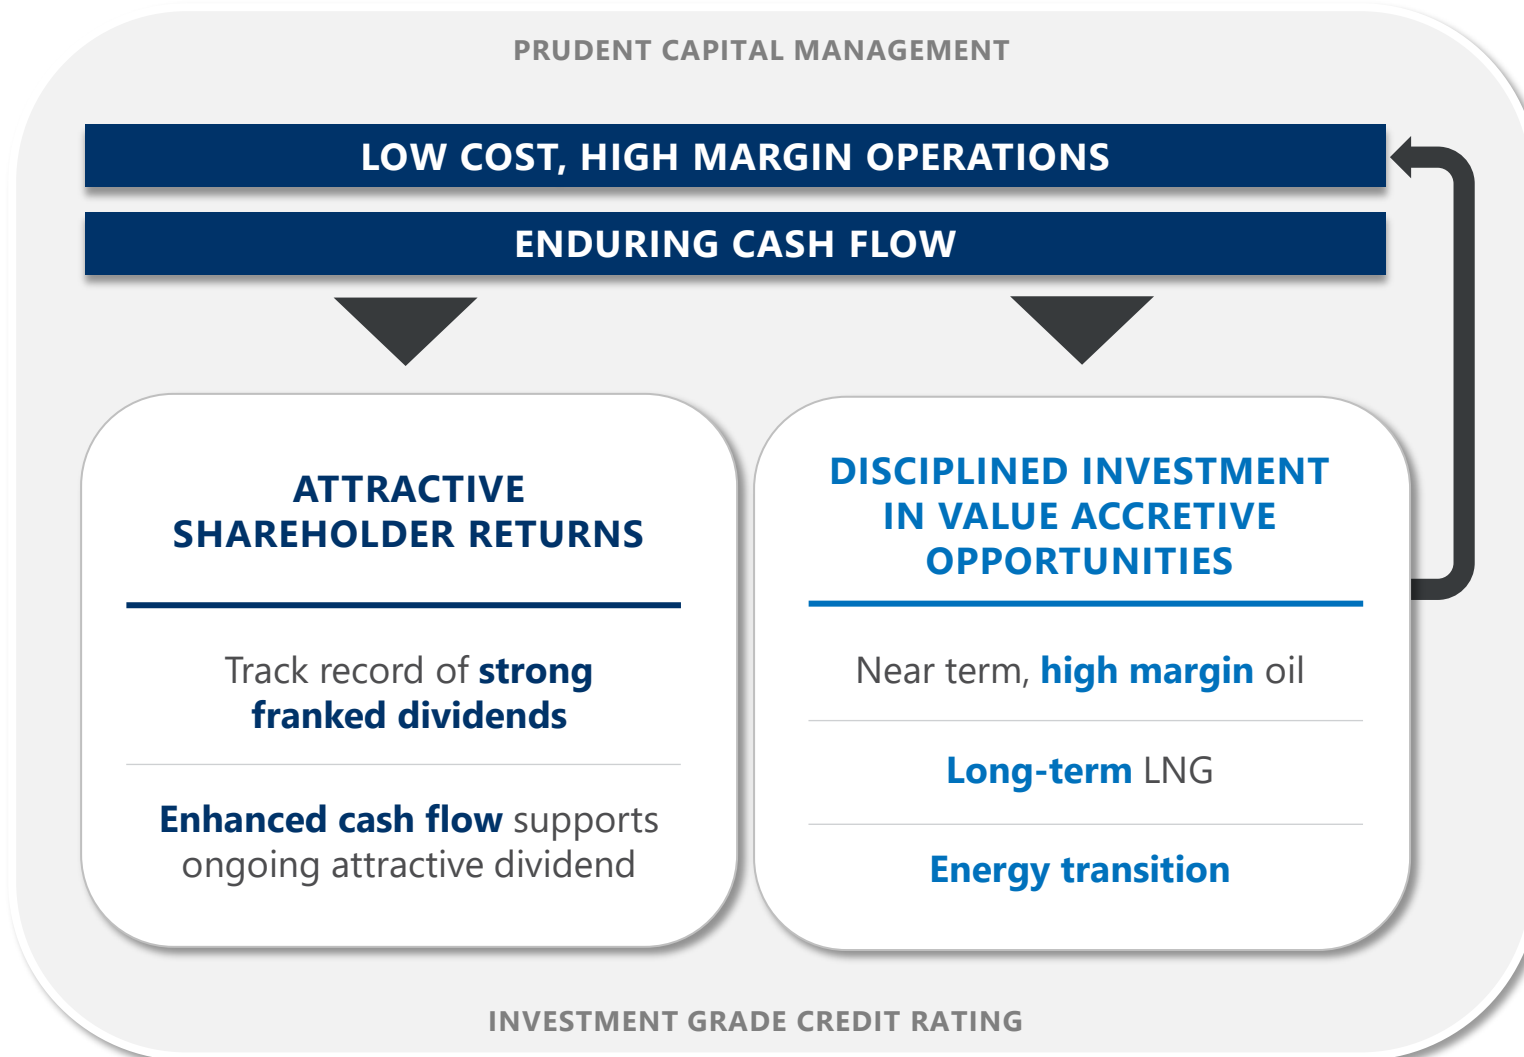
PRUDENT CAPITAL MANAGEMENT

LOW COST, HIGH MARGIN OPERATIONS

ENDURING CASH FLOW

ATTRACTIVE SHAREHOLDER RETURNS

Track record of strong franked dividends

Enhanced cash flow supports ongoing attractive dividend

DISCIPLINED INVESTMENT IN VALUE ACCRETIVE OPPORTUNITIES

Near term, high margin oil

Long-term LNG

Energy transition

INVESTMENT GRADE CREDIT RATING